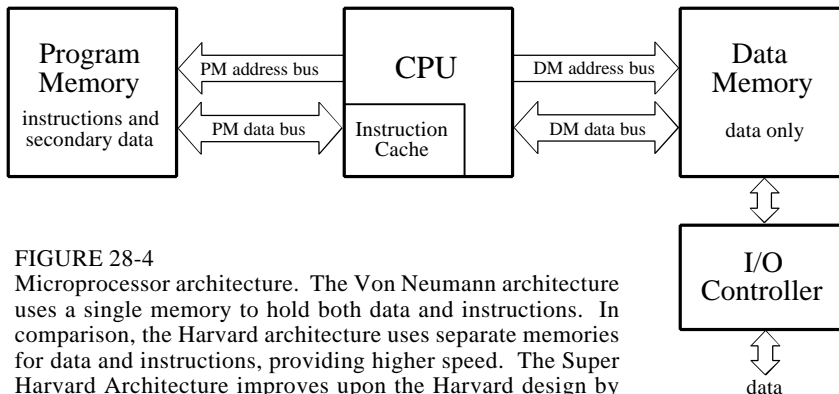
Program Memory
instructions and secondary data

PM address bus

PM data bus

CPU

Instruction Cache

DM address bus

DM data bus

Data Memory
data only

I/O Controller

data

FIGURE 28-4
Microprocessor architecture. The Von Neumann architecture uses a single memory to hold both data and instructions. In comparison, the Harvard architecture uses separate memories for data and instructions, providing higher speed. The Super Harvard Architecture improves upon the Harvard design by